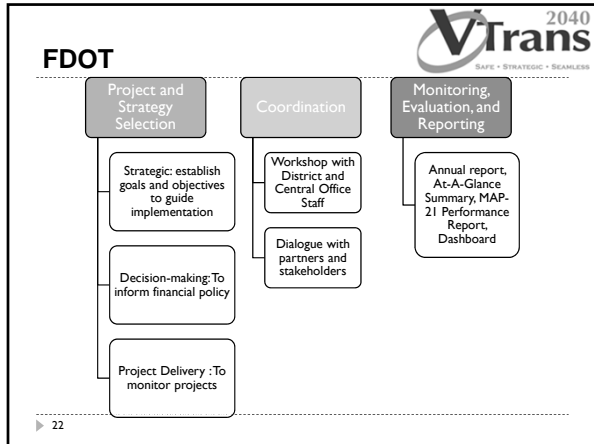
FDOT

VTrans 2040
Safe • Strategic • Seamless

Project and Strategy Selection

Strategic: establish goals and objectives to guide implementation

Decision-making: To inform financial policy

Project Delivery : To monitor projects

Coordination

Workshop with District and Central Office Staff

Dialogue with partners and stakeholders

Monitoring, Evaluation, and Reporting

Annual report, At-A-Glance Summary, MAP-21 Performance Report, Dashboard

22